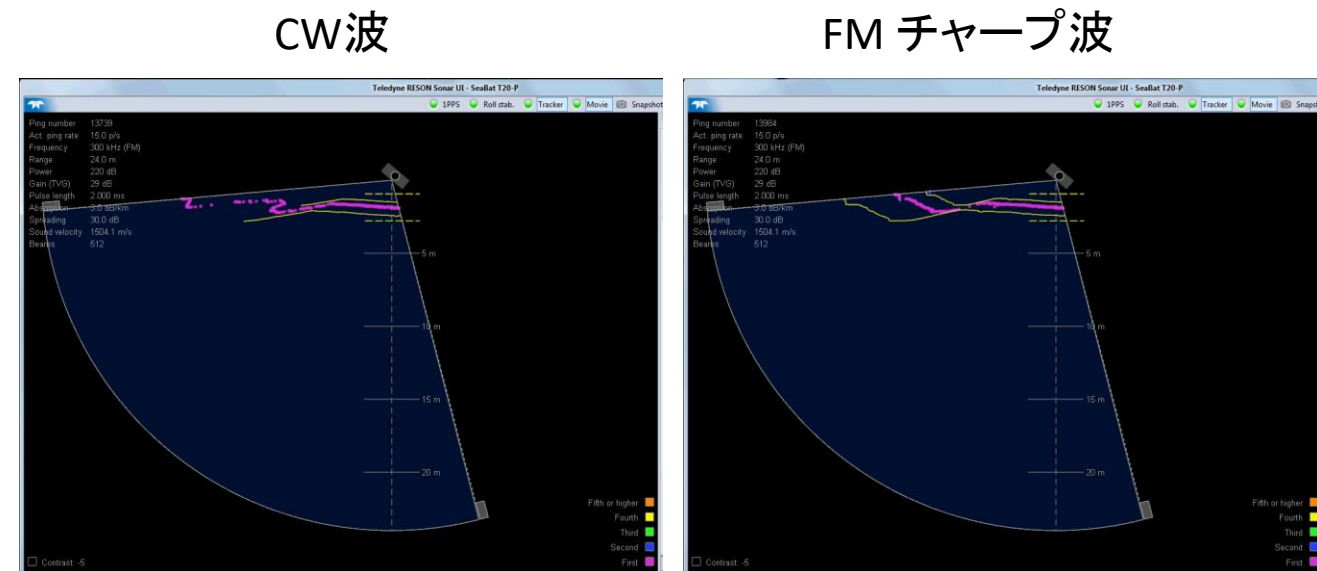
CW波

Teledyne RESON Sonar UI - SeaBat T20-P

1PPS Roll stab. Tracker Movie Snapshot

Ping number 13739
Act. ping rate 15.0 p/s
Frequency 300 kHz (FM)
Range 24.0 m
Power 220 dB
Gain (TVG) 29 dB
Pulse length 2.000 ms
Absorption 3.0 dB/km
Spreading 30.0 dB
Sound velocity 1504.1 m/s
Beams 512

5 m
10 m
15 m
20 m

Fifth or higher
Fourth
Third
Second
First

Contrast -5

FM チャープ波

Teledyne RESON Sonar UI - SeaBat T20-P

1PPS Roll stab. Tracker Movie Snaps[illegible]

Ping number 13984
Act. ping rate 15.0 p/s
Frequency 300 kHz (FM)
Range 24.0 m
Power 220 dB
Gain (TVG) 29 dB
Pulse length 2.000 ms
Absorption 3.0 dB/km
Spreading 30.0 dB
Sound velocity 1504.1 m/s
Beams 512

5 m
10 m
15 m
20 m

Fifth or higher
Fourth
Third
Second
First

Contrast -5